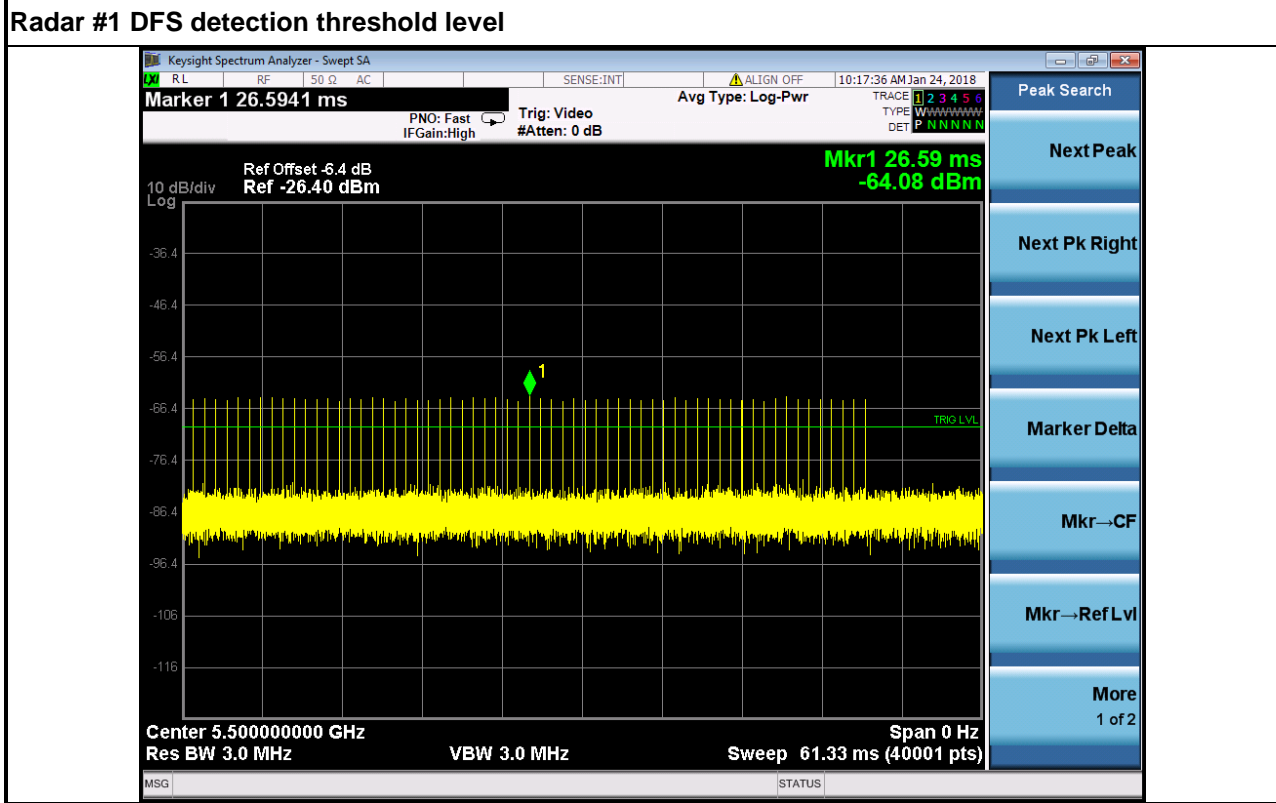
Radar #1 DFS detection threshold level

Keysight Spectrum Analyzer - Swept SA

RL RF 50 Ω AC SENSE:INT ALIGN OFF 10:17:36 AM Jan 24, 2018

Marker 1 26.5941 ms

PNO: Fast IFGain:High

Trig: Video #Atten: 0 dB

Avg Type: Log-Pwr

TRACE 1 2 3 4 5 6 TYPE WWWWWW DET P N N N N N

Peak Search

Ref Offset -6.4 dB

10 dB/div Ref -26.40 dBm

Log

Mkr1 26.59 ms -64.08 dBm

-36.4

-46.4

-56.4

-66.4

-76.4

-86.4

-96.4

-106

-116

1

TRIG LVL

Center 5.500000000 GHz

Res BW 3.0 MHz

VBW 3.0 MHz

Span 0 Hz

Sweep 61.33 ms (40001 pts)

Next Peak

Next Pk Right

Next Pk Left

Marker Delta

Mkr→CF

Mkr→Ref Lvl

More 1 of 2

MSG

STATUS